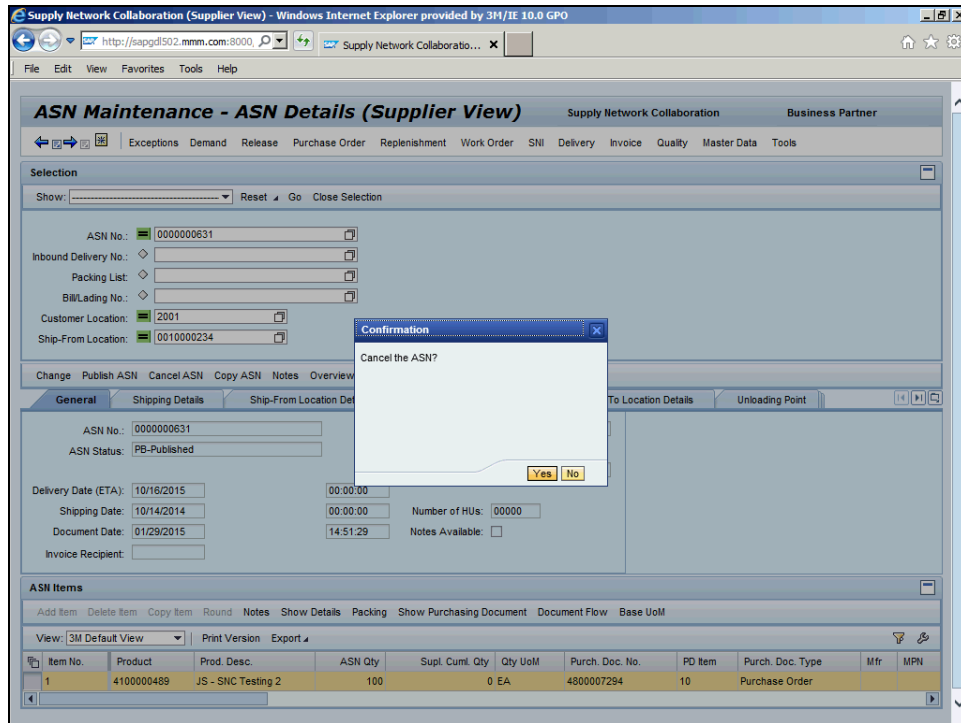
Supply Network Collaboration (Supplier View) - Windows Internet Explorer provided by 3M/IE 10.0 GPO

http://sapgdl502.mmm.com:8000

Supply Network Collaboratio...

File Edit View Favorites Tools Help

ASN Maintenance - ASN Details (Supplier View)

Supply Network Collaboration

Business Partner

Exceptions Demand Release Purchase Order Replenishment Work Order SNI Delivery Invoice Quality Master Data Tools

Selection

Show: ---------------------------------------- Reset Go Close Selection

ASN No.: 0000000631

Inbound Delivery No.:

Packing List:

Bill/Lading No.:

Customer Location: 2001

Ship-From Location: 0010000234

Confirmation

Cancel the ASN?

Yes No

Change Publish ASN Cancel ASN Copy ASN Notes Overview

General Shipping Details Ship-From Location Det To Location Details Unloading Point

ASN No.: 0000000631

ASN Status: PB-Published

Delivery Date (ETA): 10/16/2015 00:00:00

Shipping Date: 10/14/2014 00:00:00 Number of HUs: 00000

Document Date: 01/29/2015 14:51:29 Notes Available:

Invoice Recipient:

ASN Items

Add Item Delete Item Copy Item Round Notes Show Details Packing Show Purchasing Document Document Flow Base UoM

View: 3M Default View Print Version Export

| Item No. | Product | Prod. Desc. | ASN Qty | Supl. Cuml. Qty | Qty UoM | Purch. Doc. No. | PD Item | Purch. Doc. Type | Mfr | MPN |
|---|---|---|---|---|---|---|---|---|---|---|
| 1 | 4100000489 | JS - SNC Testing 2 | 100 | 0 | EA | 4800007294 | 10 | Purchase Order | | |